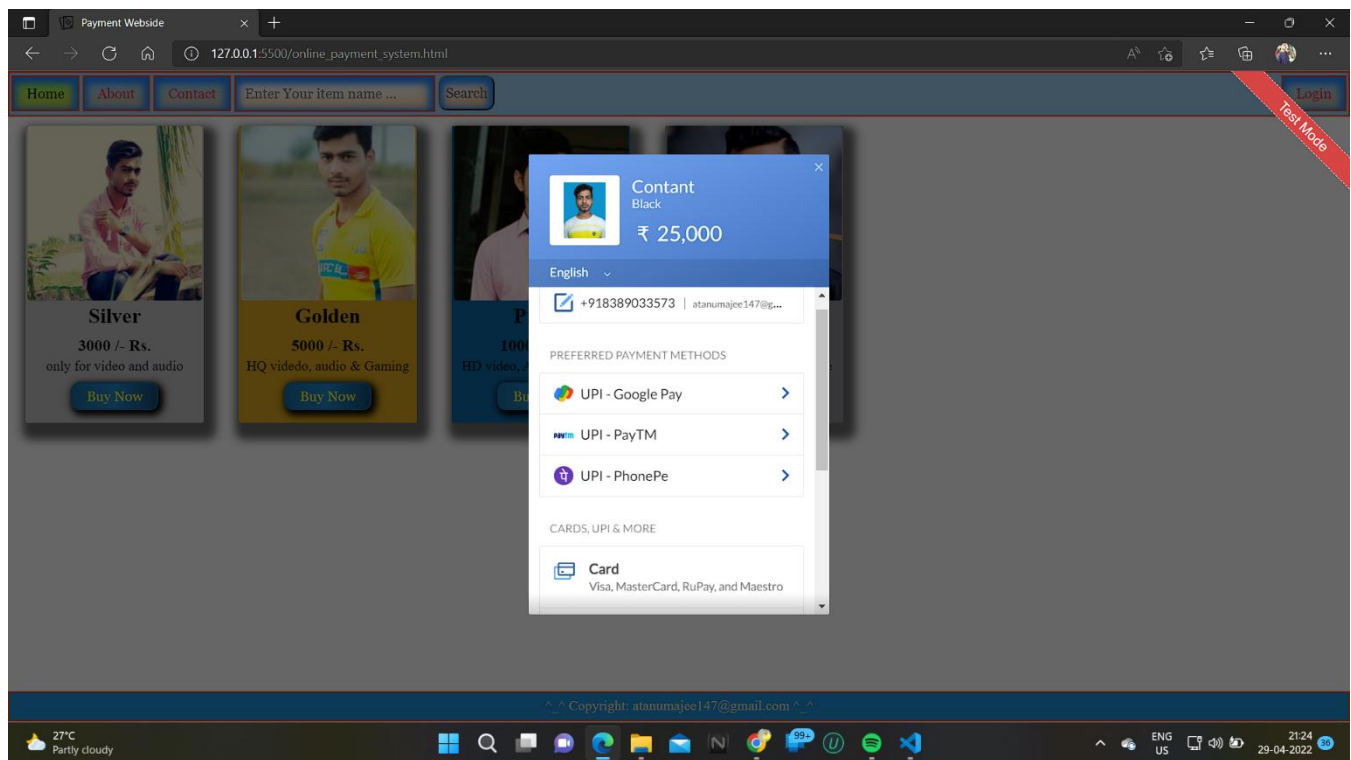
Payment Webside

127.0.0.1:5500/online_payment_system.html

Home About Contact Enter Your item name ... Search Login

Test Mode

Silver
3000 /- Rs.
only for video and audio
Buy Now

Golden
5000 /- Rs.
HQ videdo, audio & Gaming
Buy Now

P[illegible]
100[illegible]
HD video, A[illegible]
Bu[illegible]

Contant
Black
₹ 25,000

English

+918389033573 | atanumajee147@g...

PREFERRED PAYMENT METHODS

UPI - Google Pay

UPI - PayTM

UPI - PhonePe

CARDS, UPI & MORE

Card
Visa, MasterCard, RuPay, and Maestro

^_^ Copyright: atanumajee147@gmail.com ^_^

27°C
Partly cloudy

99+

ENG
US

21:24
29-04-2022

36